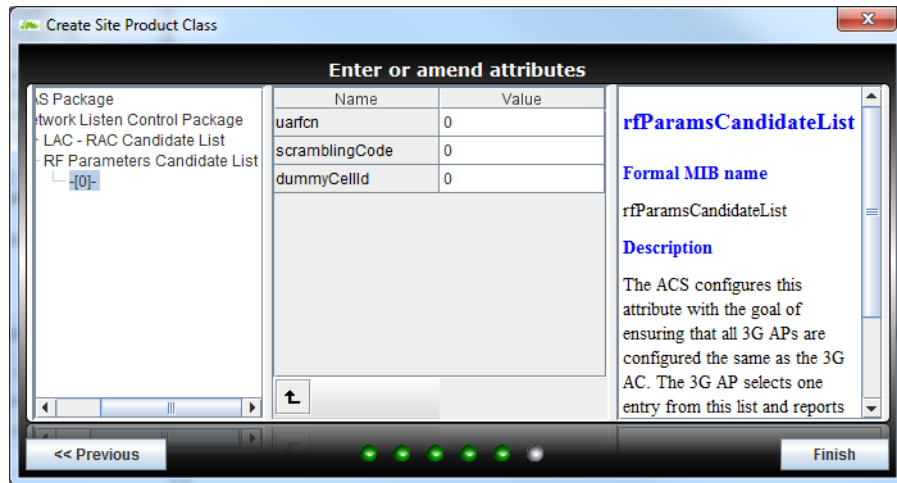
Create Site Product Class

Enter or amend attributes

AS Package
etwork Listen Control Package
LAC - RAC Candidate List
RF Parameters Candidate List
-[0]-

| Name | Value |
|---|---|
| uarfcn | 0 |
| scramblingCode | 0 |
| dummyCellId | 0 |

rfParamsCandidateList

Formal MIB name

rfParamsCandidateList

Description

The ACS configures this attribute with the goal of ensuring that all 3G APs are configured the same as the 3G AC. The 3G AP selects one entry from this list and reports

<< Previous

Finish